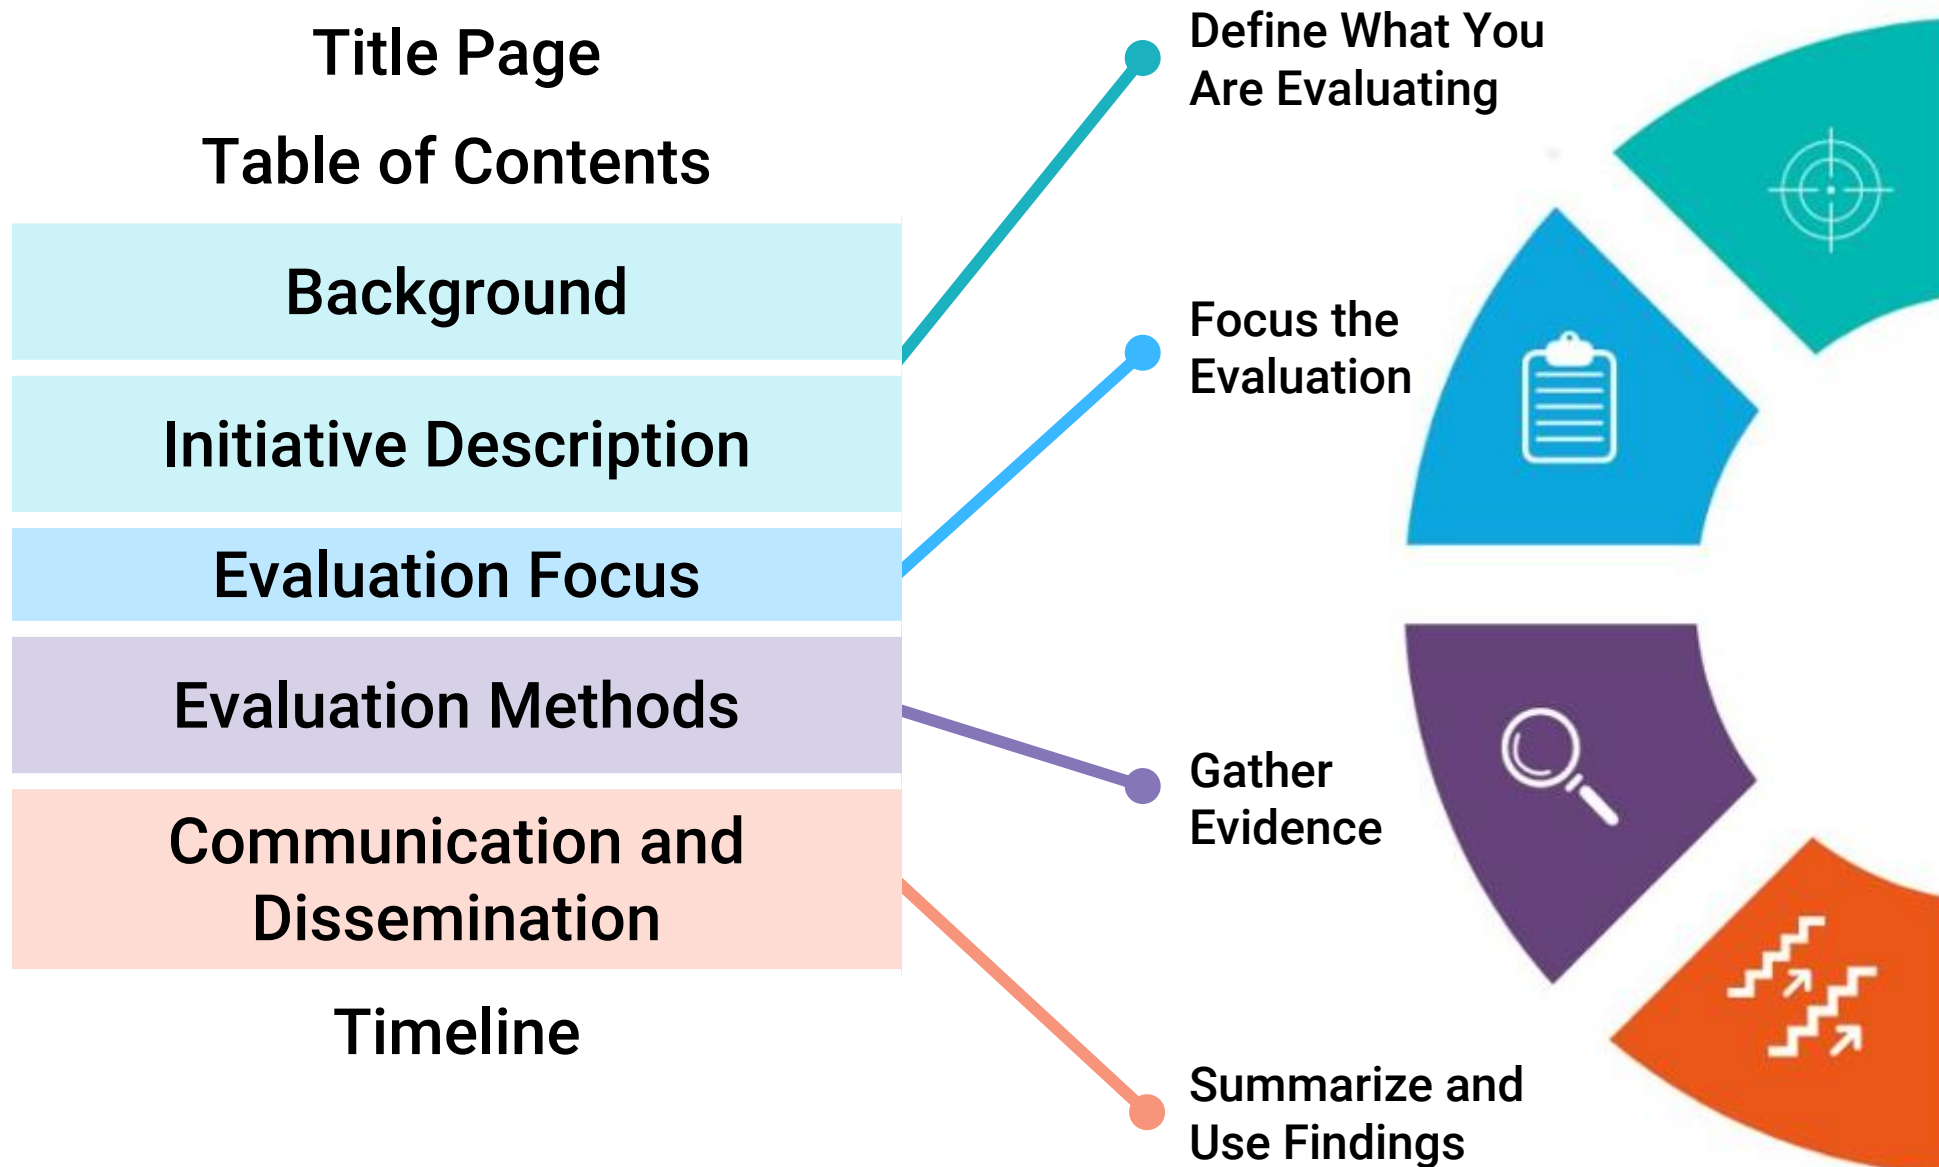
Title Page

Table of Contents

Background

Initiative Description

Evaluation Focus

Evaluation Methods

Communication and Dissemination

Timeline

Define What You Are Evaluating

Focus the Evaluation

Gather Evidence

Summarize and Use Findings